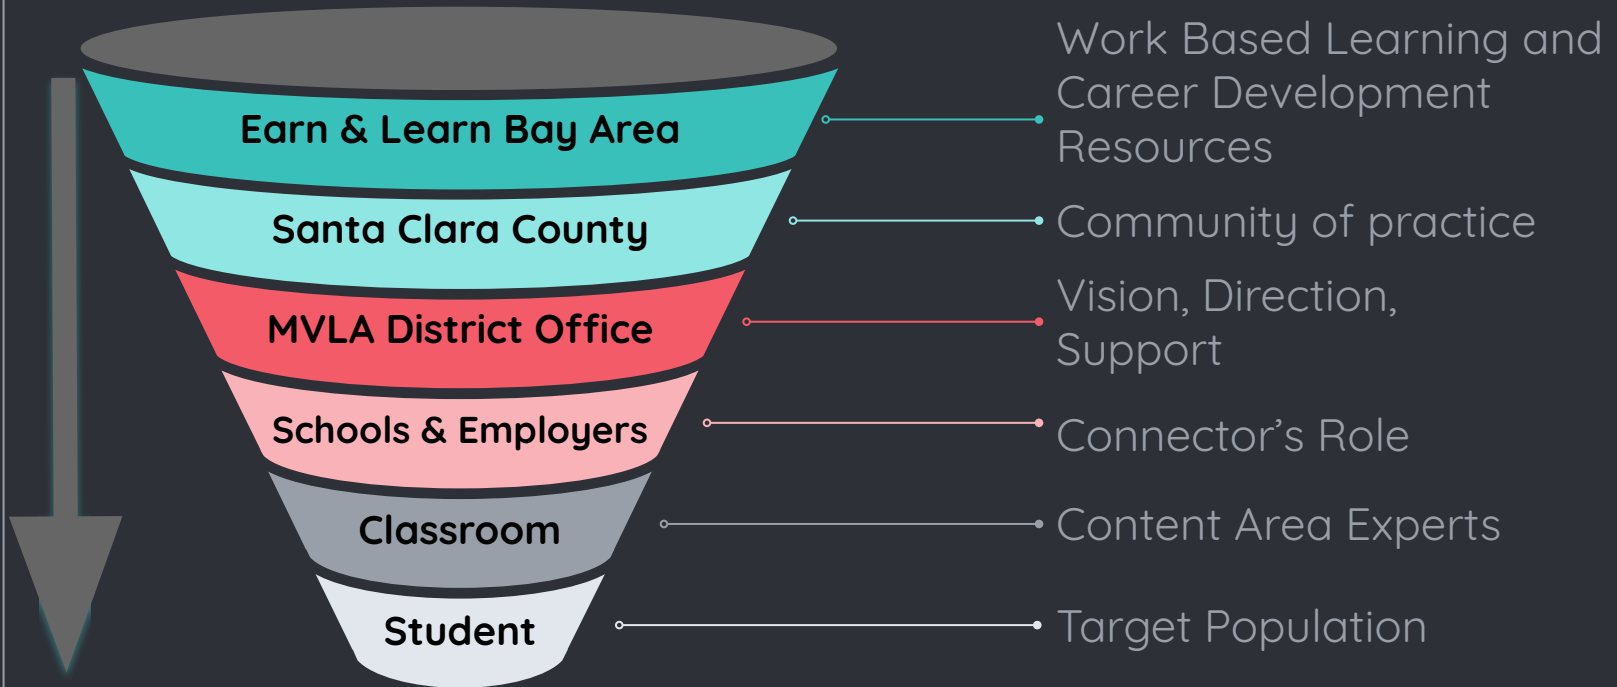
Earn & Learn Bay Area

Work Based Learning and Career Development Resources

Santa Clara County

Community of practice

MVLA District Office

Vision, Direction, Support

Schools & Employers

Connector’s Role

Classroom

Content Area Experts

Student

Target Population